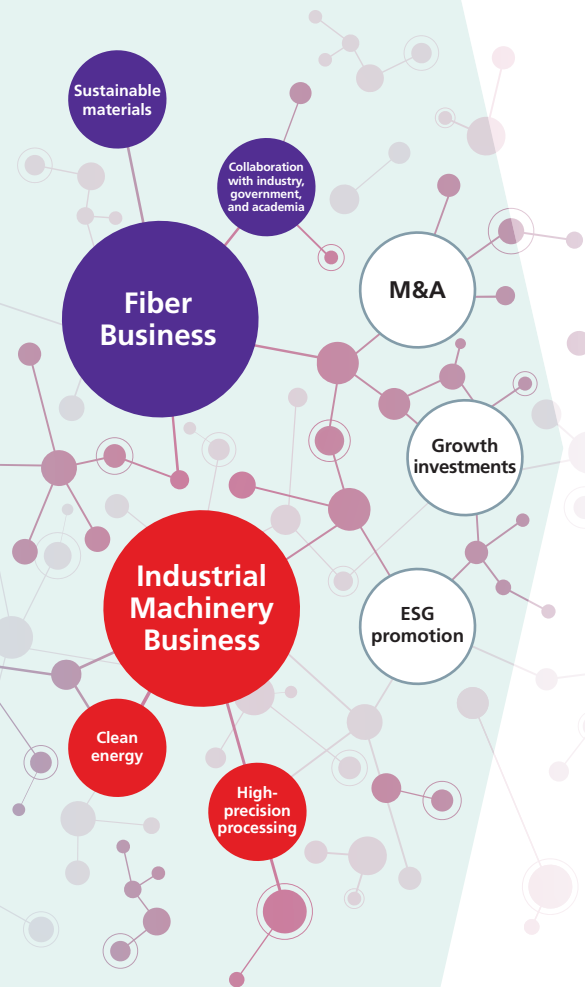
Sustainable materials

Collaboration with industry, government, and academia

Fiber Business

M&A

Growth investments

Industrial Machinery Business

ESG promotion

Clean energy

High-precision processing